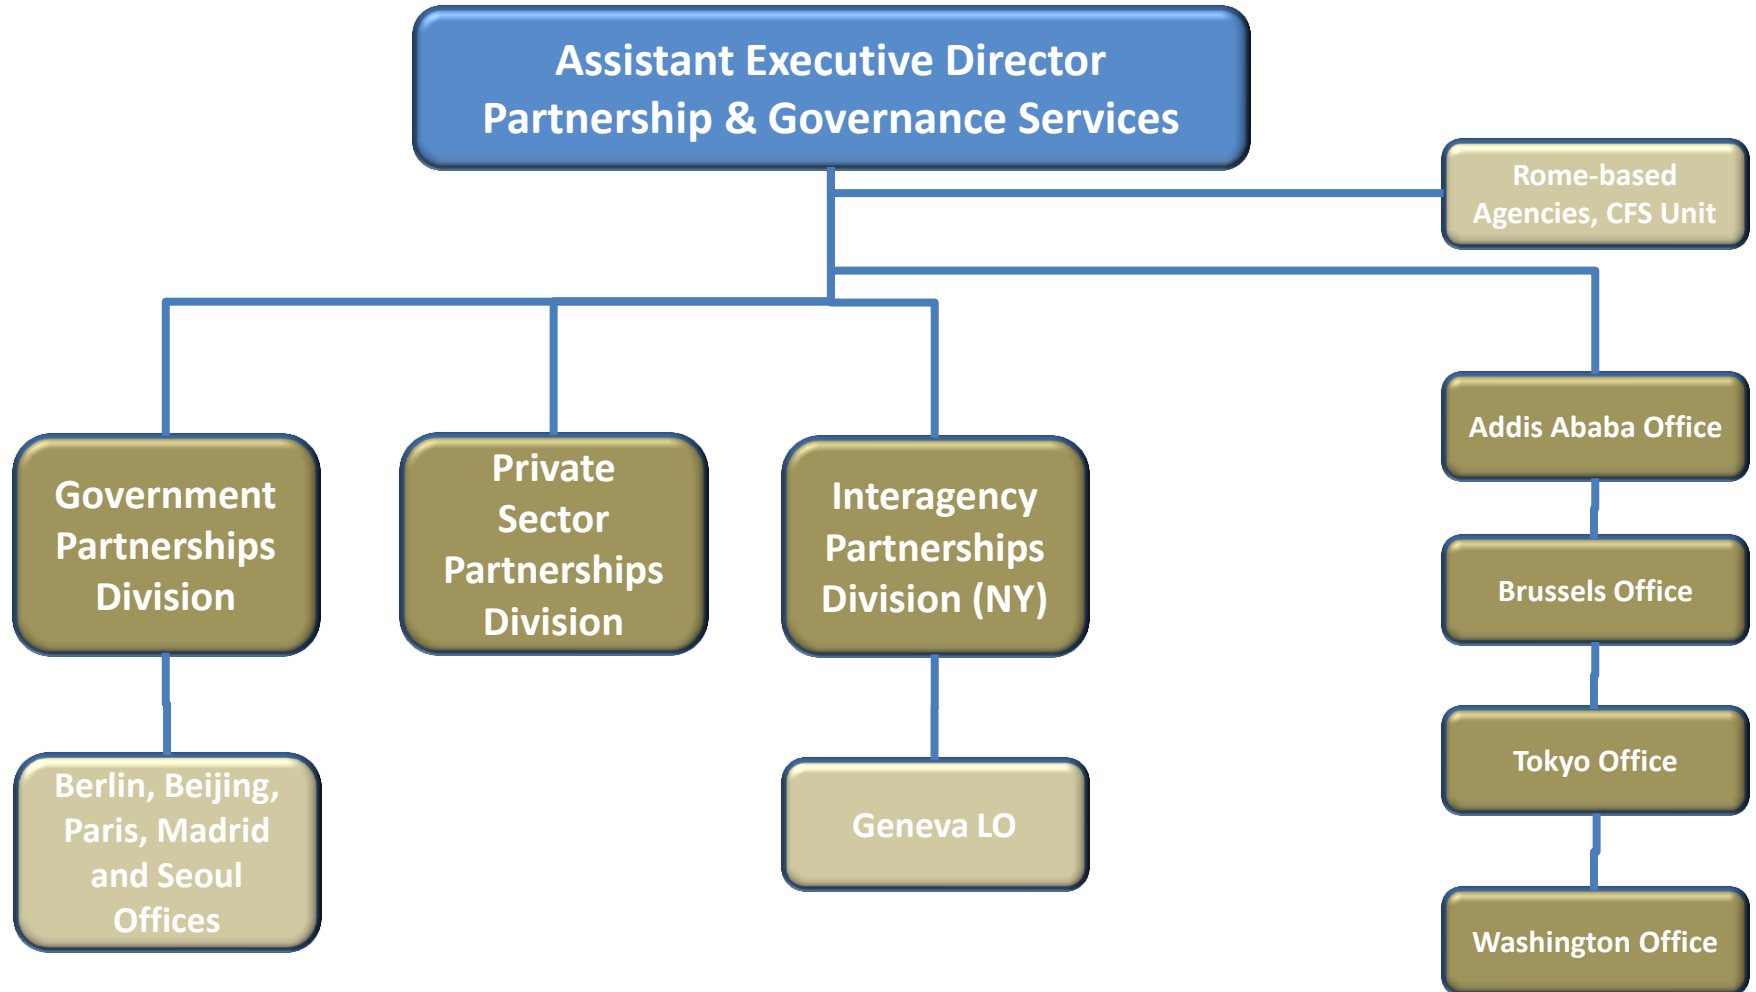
Assistant Executive Director
Partnership & Governance Services

Rome-based Agencies, CFS Unit

Government Partnerships Division

Private Sector Partnerships Division

Interagency Partnerships Division (NY)

Addis Ababa Office

Brussels Office

Tokyo Office

Washington Office

Berlin, Beijing, Paris, Madrid and Seoul Offices

Geneva LO